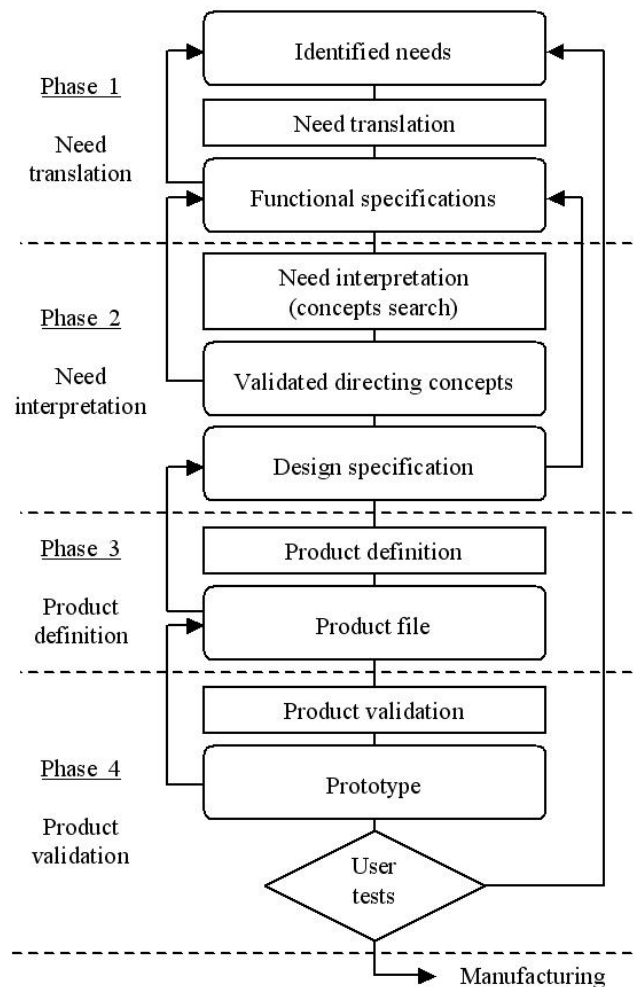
Phase 1

Need translation

Identified needs

Need translation

Functional specifications

Phase 2

Need interpretation

Need interpretation (concepts search)

Validated directing concepts

Design specification

Phase 3

Product definition

Product definition

Product file

Phase 4

Product validation

Product validation

Prototype

User tests

Manufacturing